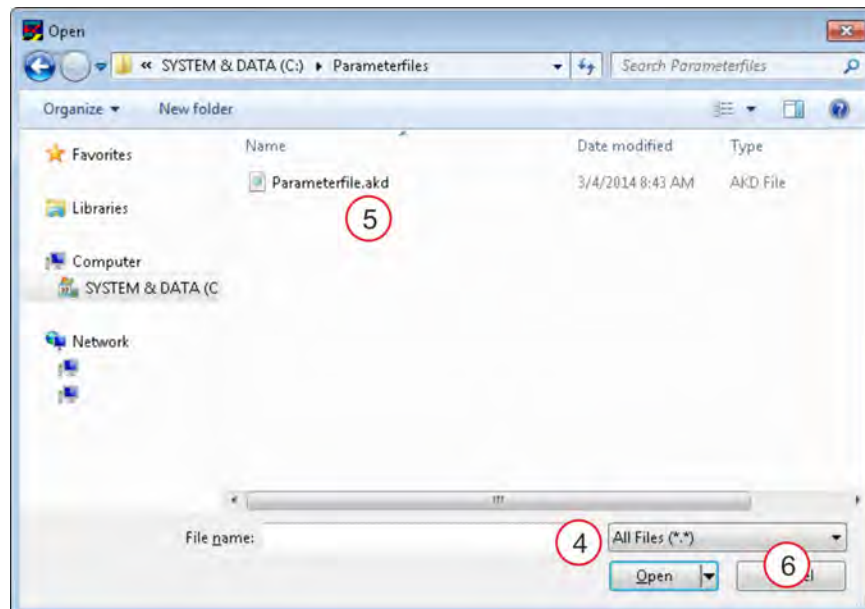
Open

« SYSTEM & DATA (C:) ▸ Parameterfiles

Search Parameterfiles

Organize ▾ New folder

Favorites

Libraries

Computer

SYSTEM & DATA (C

Network

Name

Date modified

Type

Parameterfile.akd

3/4/2014 8:43 AM

AKD File

5

File name:

4

All Files (*.*)

Open

6

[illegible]el